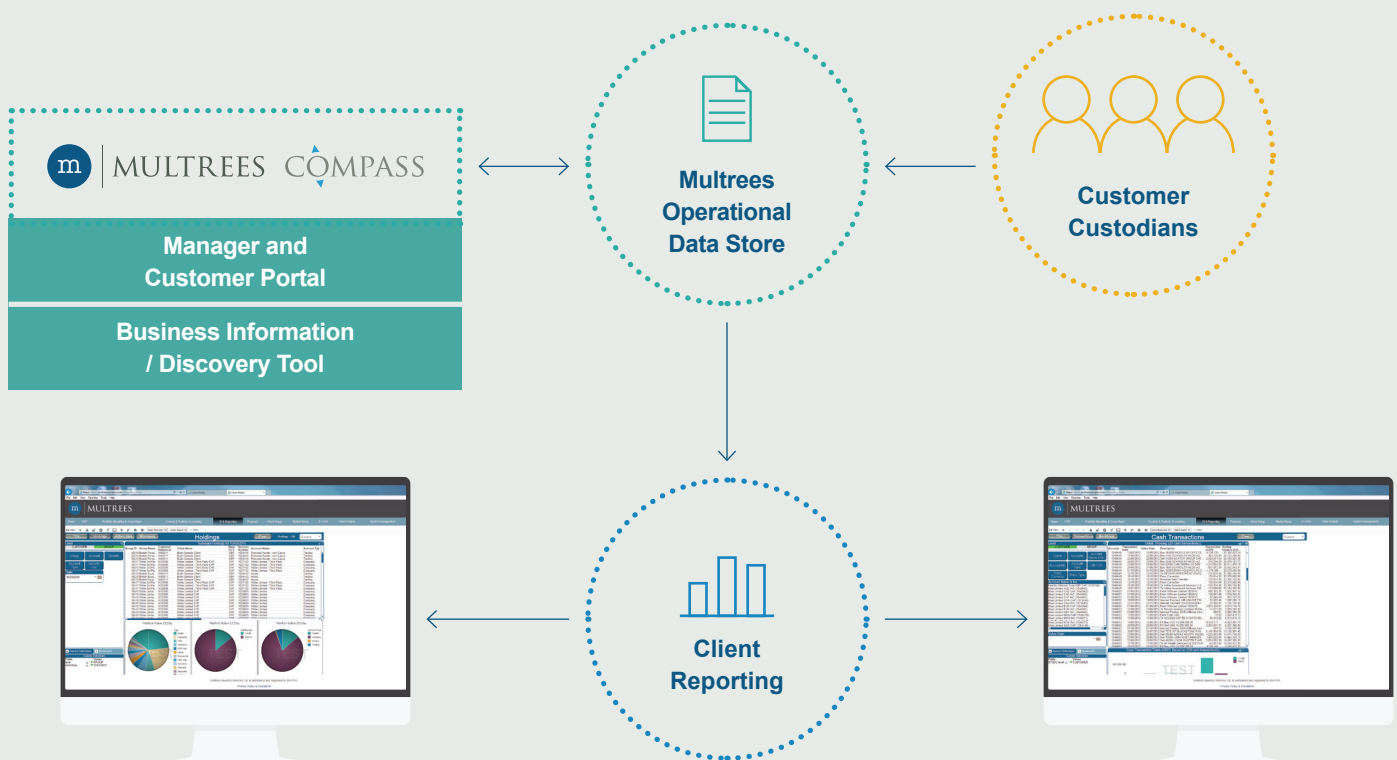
m MULTREES COMPASS

Manager and Customer Portal

Business Information / Discovery Tool

Multrees Operational Data Store

Customer Custodians

Client Reporting

m MULTREES

Holdings

m MULTREES

Cash Transactions

TEST